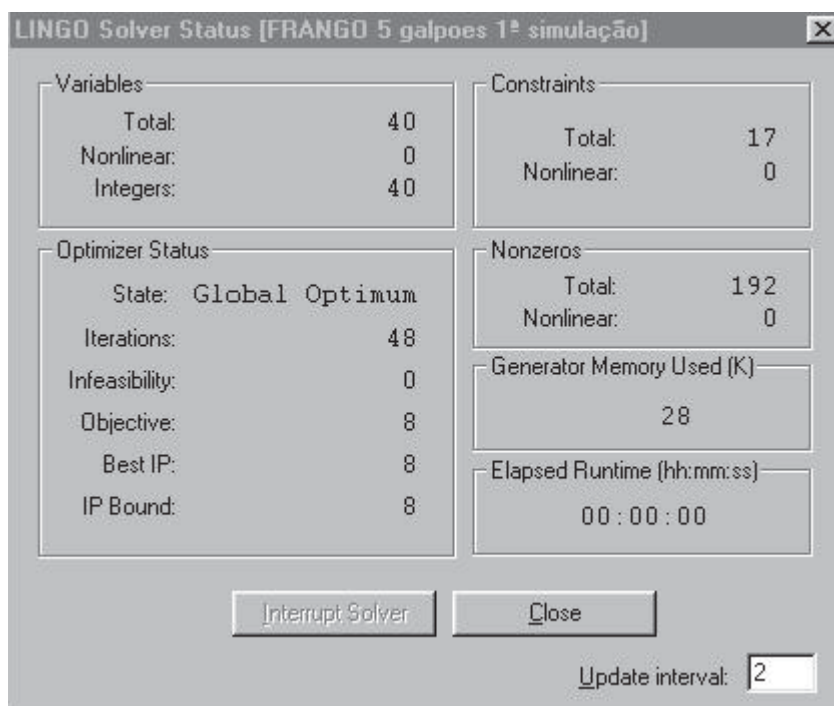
LINGO Solver Status [FRANGO 5 galpoes 1ª simulação]

Variables
Total: 40
Nonlinear: 0
Integers: 40

Constraints
Total: 17
Nonlinear: 0

Optimizer Status
State: Global Optimum
Iterations: 48
Infeasibility: 0
Objective: 8
Best IP: 8
IP Bound: 8

Nonzeros
Total: 192
Nonlinear: 0

Generator Memory Used (K)
28

Elapsed Runtime (hh:mm:ss)
00:00:00

Interrupt Solver
Close

Update interval: 2